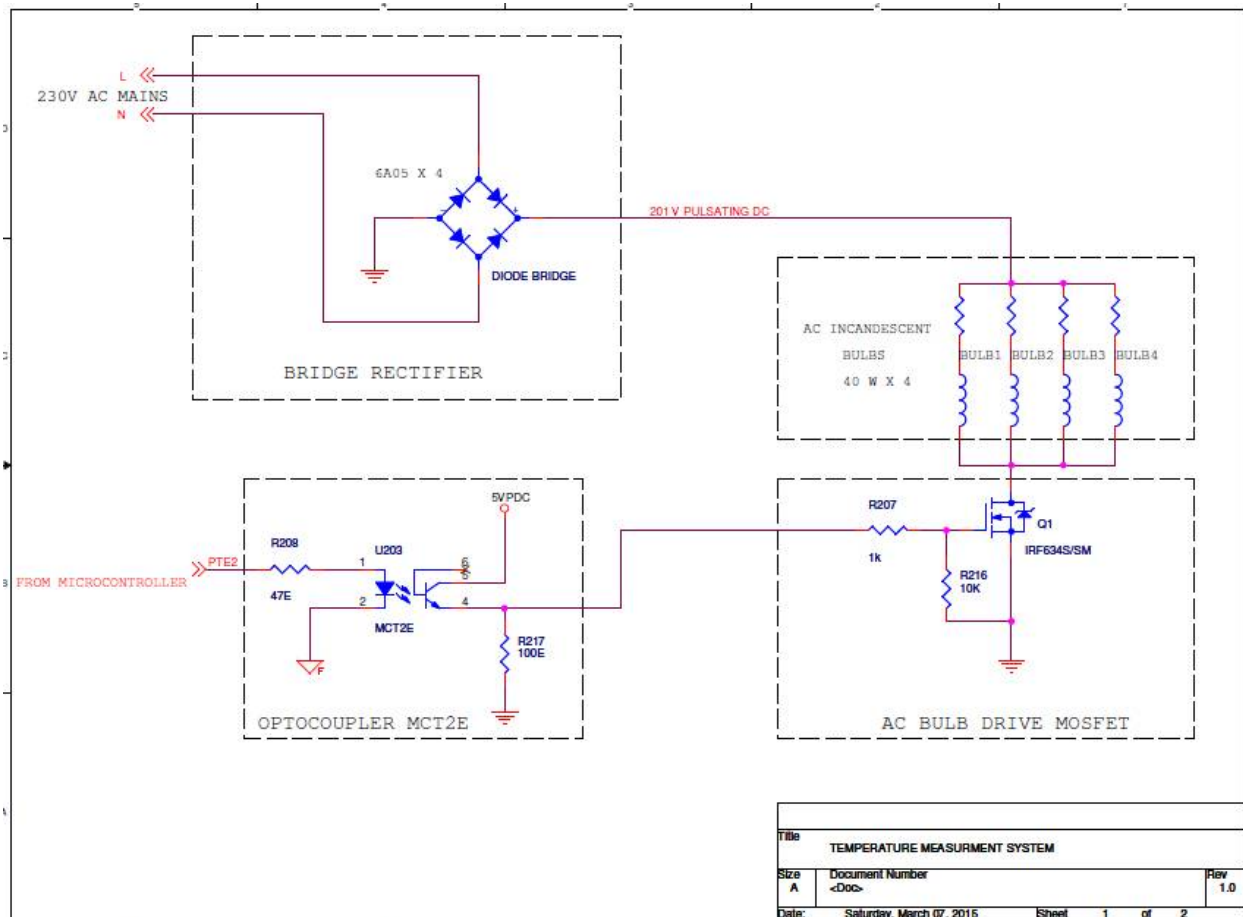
L
230V AC MAINS
N

6A05 X 4
201 V PULSATING DC
DIODE BRIDGE

BRIDGE RECTIFIER

AC INCANDESCENT
BULBS
40 W X 4
BULB1 BULB2 BULB3 BULB4

5VPDC
R208
U203
6
5
PTE2
FROM MICROCONTROLLER
47E
1
2
4
MCT2E
R217
100E
F

OPTOCOUPLER MCT2E

R207
Q1
1k
IRF634S/SM
R216
10K

AC BULB DRIVE MOSFET

| Title | TEMPERATURE MEASURMENT SYSTEM | |
|---|---|---|
| Size A | Document Number <Doc> | Rev 1.0 |
| Date: | Saturday, March 07, 2015 | Sheet 1 of 2 |